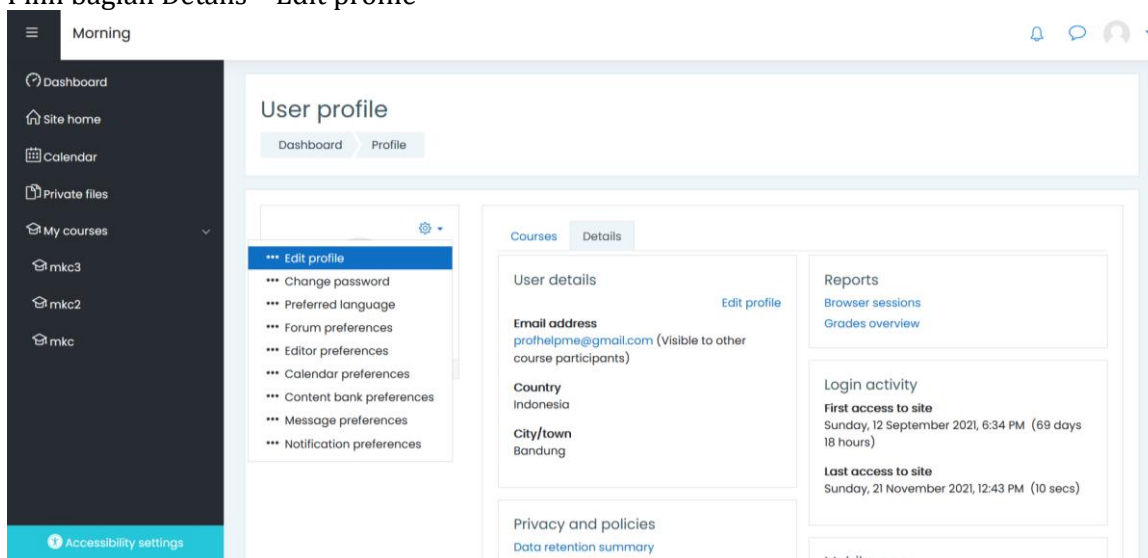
Pilih bagian Details – Edit profile

Morning

Dashboard
Site home
Calendar
Private files
My courses
mkc3
mkc2
mkc

Accessibility settings

User profile

Dashboard Profile

Edit profile
Change password
Preferred language
Forum preferences
Editor preferences
Calendar preferences
Content bank preferences
Message preferences
Notification preferences

Courses Details

User details

Edit profile

Email address
profhelpme@gmail.com (Visible to other course participants)

Country
Indonesia

City/town
Bandung

Privacy and policies
Data retention summary

Reports
Browser sessions
Grades overview

Login activity
First access to site
Sunday, 12 September 2021, 6:34 PM (69 days 18 hours)

Last access to site
Sunday, 21 November 2021, 12:43 PM (10 secs)